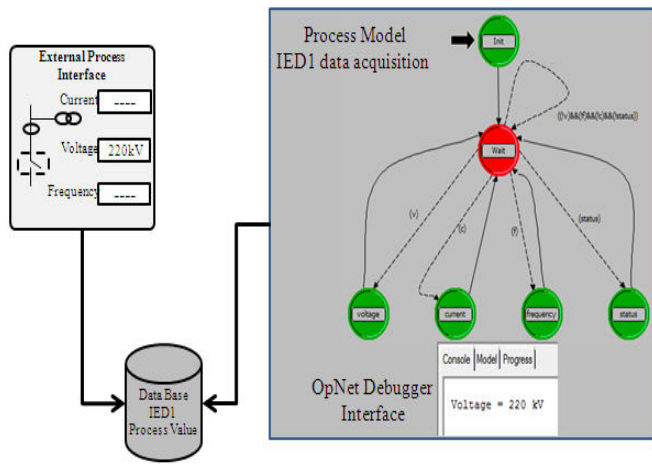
External Process Interface

Current ----

Voltage 220kV

Frequency ----

Process Model
IED1 data acquisition

Init

((!v)&&(f)&&(!c)&&(!status))

Wait

(v)

(c)

(f)

(status)

voltage

current

frequency

status

Data Base
IED1
Process Value

OpNet Debugger Interface

Console | Model | Progress

Voltage = 220 kV